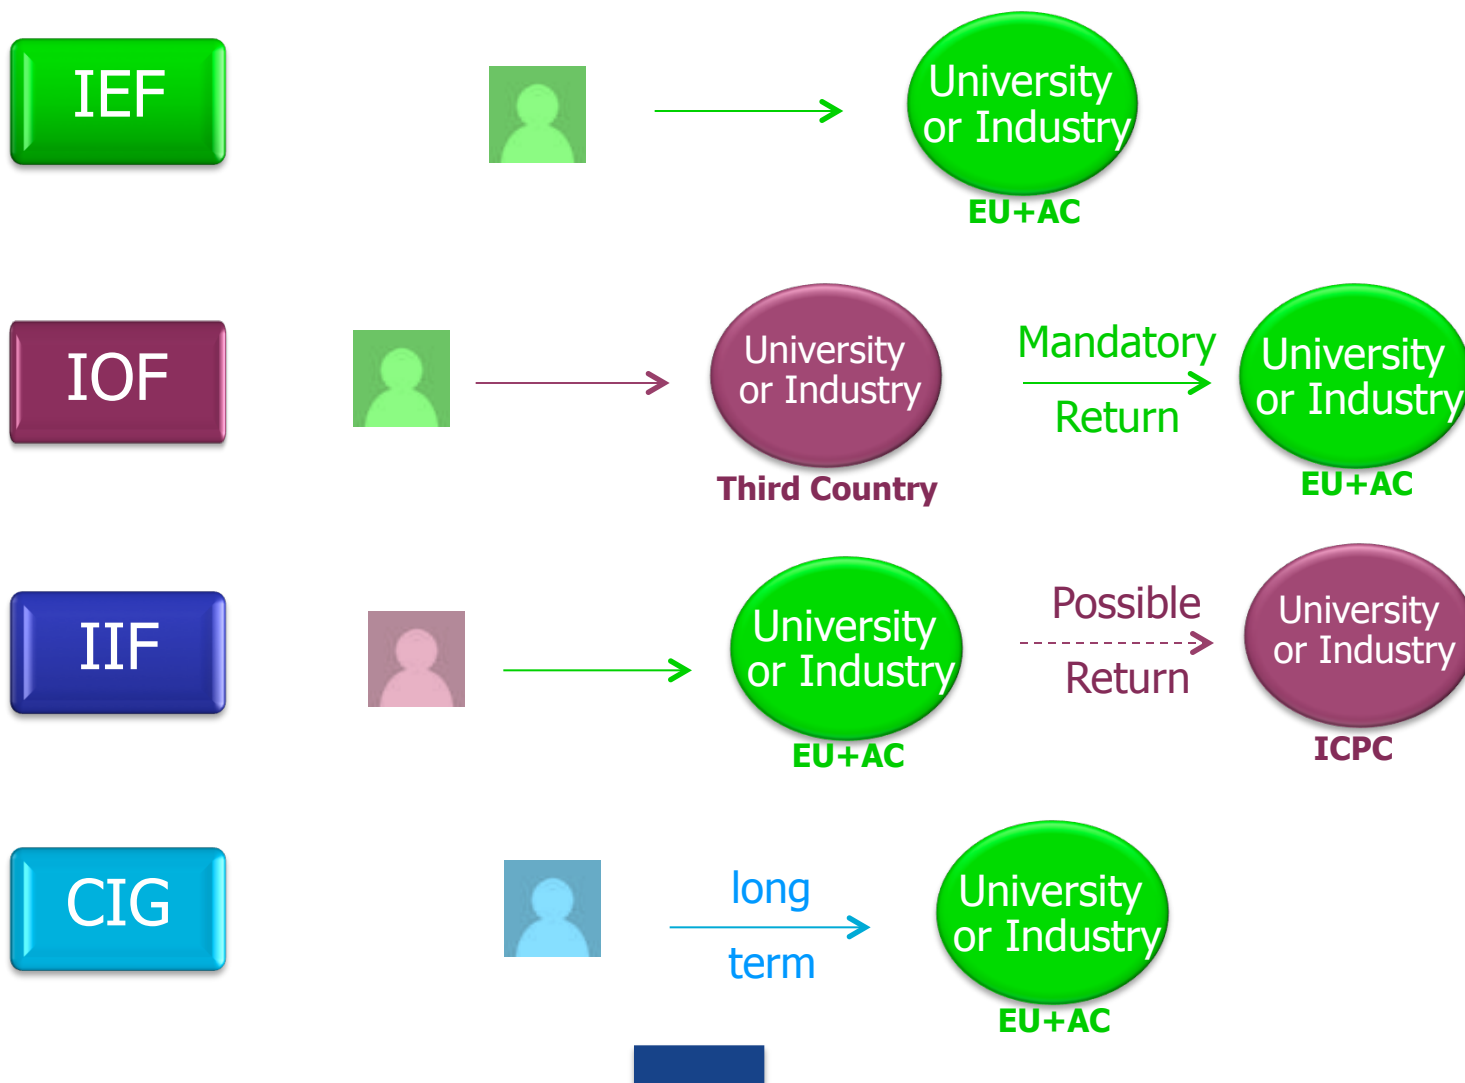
IEF

University or Industry
EU+AC

IOF

University or Industry
Third Country

Mandatory
Return

University or Industry
EU+AC

IIF

University or Industry
EU+AC

Possible
Return

University or Industry
ICPC

CIG

long
term

University or Industry
EU+AC